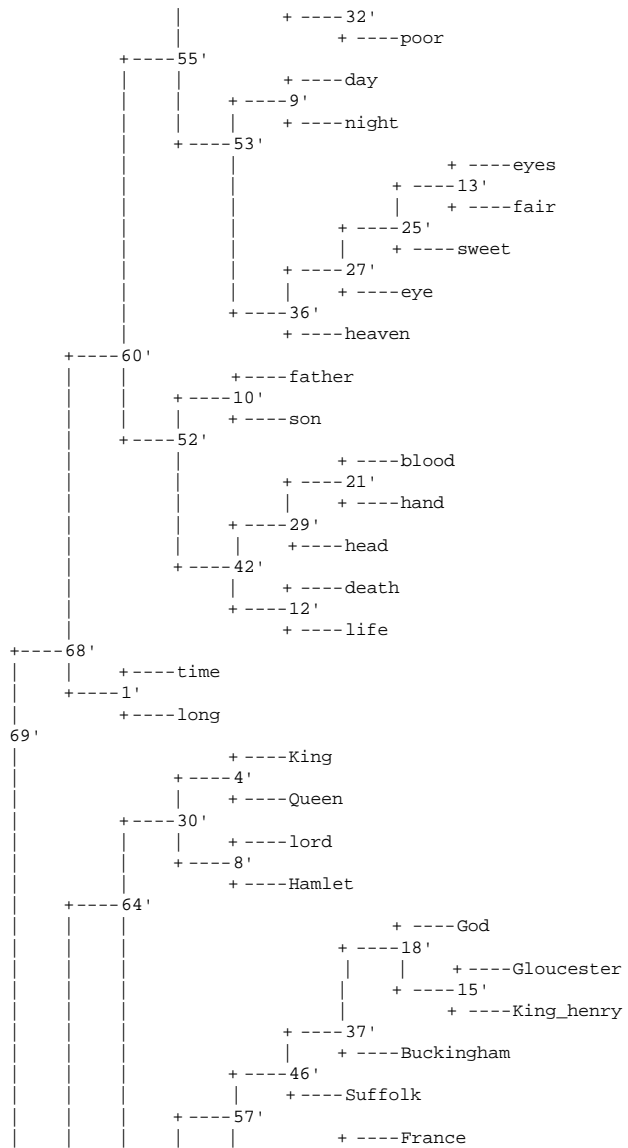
|            + ----32'
|                + ----poor
+----55'
|   |            + ----day
|   |       + ----9'
|   |       |    + ----night
|   +----53'
|           |                + ----eyes
|           |           + ----13'
|           |           |    + ----fair
|           |       + ----25'
|           |       |    + ----sweet
|           |  + ----27'
|           |  |    + ----eye
|           + ----36'
|                + ----heaven
+----60'
|   |           +----father
|   |      + ----10'
|   |      |    + ----son
|   +----52'
|          |             + ----blood
|          |        + ----21'
|          |        |    + ----hand
|          |  + ----29'
|          |  |    +----head
|          + ----42'
|             |    + ----death
|             + ----12'
|                  + ----life
+----68'
|    |   +----time
|    +----1'
|        +----long
69'
|              + ----King
|         + ----4'
|         |    + ----Queen
|    +----30'
|    |    |    + ----lord
|    |    + ----8'
|    |         + ----Hamlet
+----64'
|    |    |                    + ----God
|    |    |              + ----18'
|    |    |              |    |    + ----Gloucester
|    |    |              |    + ----15'
|    |    |              |         + ----King_henry
|    |    |         + ----37'
|    |    |         |    + ----Buckingham
|    |    |    + ----46'
|    |    |    |    + ----Suffolk
|    |    + ----57'
|    |    |    |              + ----France